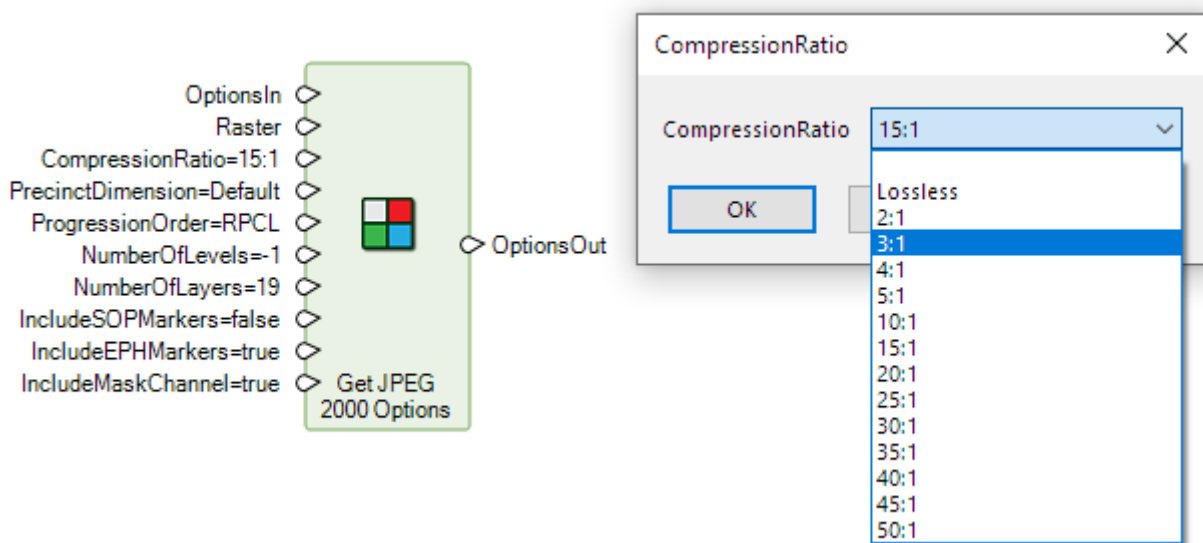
OptionsIn
Raster
CompressionRatio=15:1
PrecinctDimension=Default
ProgressionOrder=RPCL
NumberOfLevels=-1
NumberOfLayers=19
IncludeSOPMarkers=false
IncludeEPHMarkers=true
IncludeMaskChannel=true

Get JPEG 2000 Options

OptionsOut

CompressionRatio

×

CompressionRatio 15:1

OK

Lossless
2:1
3:1
4:1
5:1
10:1
15:1
20:1
25:1
30:1
35:1
40:1
45:1
50:1